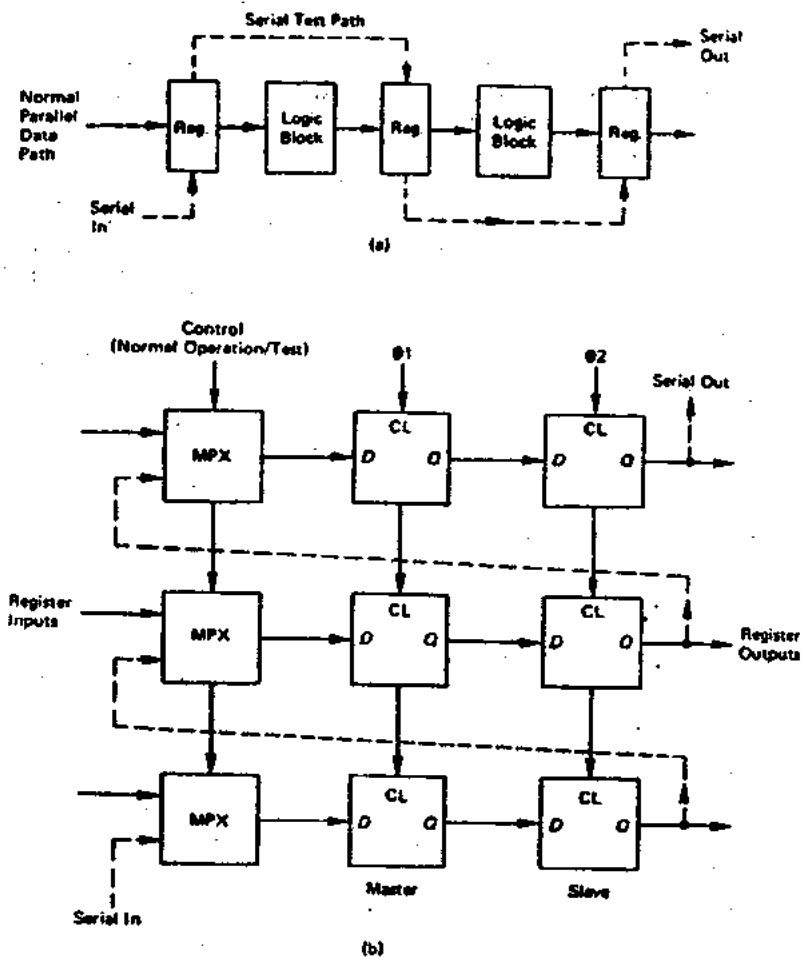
Serial Test Path

Normal Parallel Data Path

Reg.

Logic Block

Reg.

Logic Block

Reg.

Serial Out

Serial In

(a)

Control (Normal Operation/Test)

Ø1

Ø2

Serial Out

MPX

CL

D

Q

CL

D

Q

Register Inputs

MPX

CL

D

Q

CL

D

Q

Register Outputs

MPX

CL

D

Q

CL

D

Q

Master

Slave

Serial In

(b)